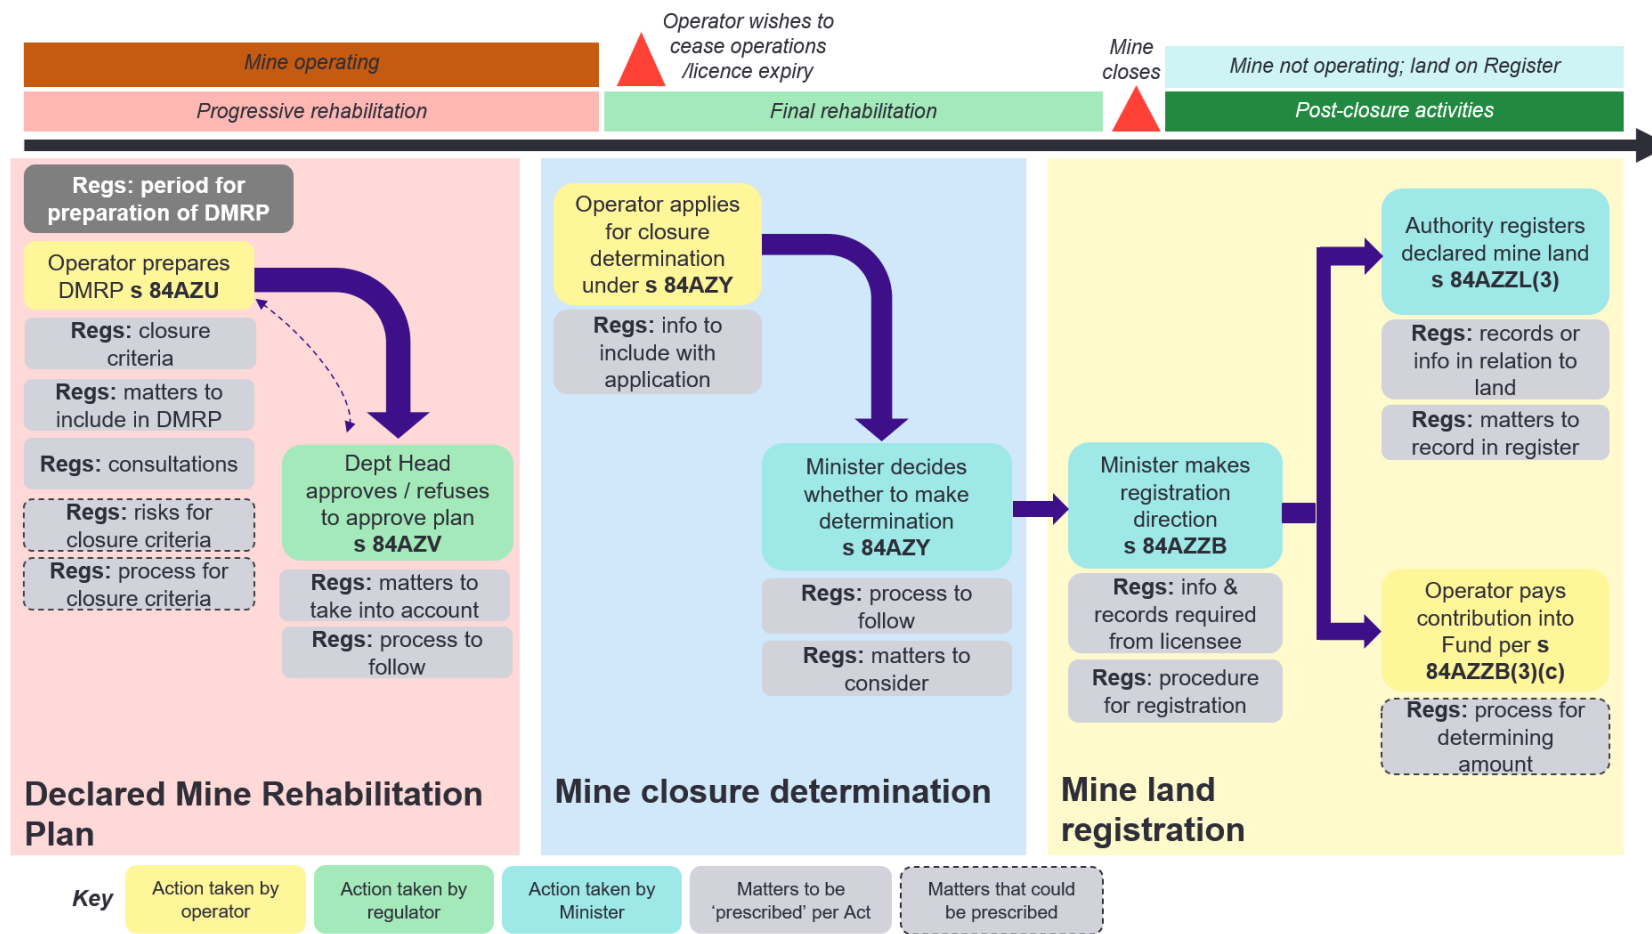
Mine operating

Operator wishes to cease operations /licence expiry

Mine closes

Mine not operating; land on Register

Progressive rehabilitation

Final rehabilitation

Post-closure activities

Regs: period for preparation of DMRP

Operator prepares DMRP s 84AZU

Regs: closure criteria

Regs: matters to include in DMRP

Regs: consultations

Regs: risks for closure criteria

Regs: process for closure criteria

Dept Head approves / refuses to approve plan s 84AZV

Regs: matters to take into account

Regs: process to follow

Declared Mine Rehabilitation Plan

Operator applies for closure determination under s 84AZY

Regs: info to include with application

Minister decides whether to make determination s 84AZY

Regs: process to follow

Regs: matters to consider

Mine closure determination

Minister makes registration direction s 84AZZB

Regs: info & records required from licensee

Regs: procedure for registration

Authority registers declared mine land s 84AZZL(3)

Regs: records or info in relation to land

Regs: matters to record in register

Operator pays contribution into Fund per s 84AZZB(3)(c)

Regs: process for determining amount

Mine land registration

Key

Action taken by operator

Action taken by regulator

Action taken by Minister

Matters to be 'prescribed' per Act

Matters that could be prescribed